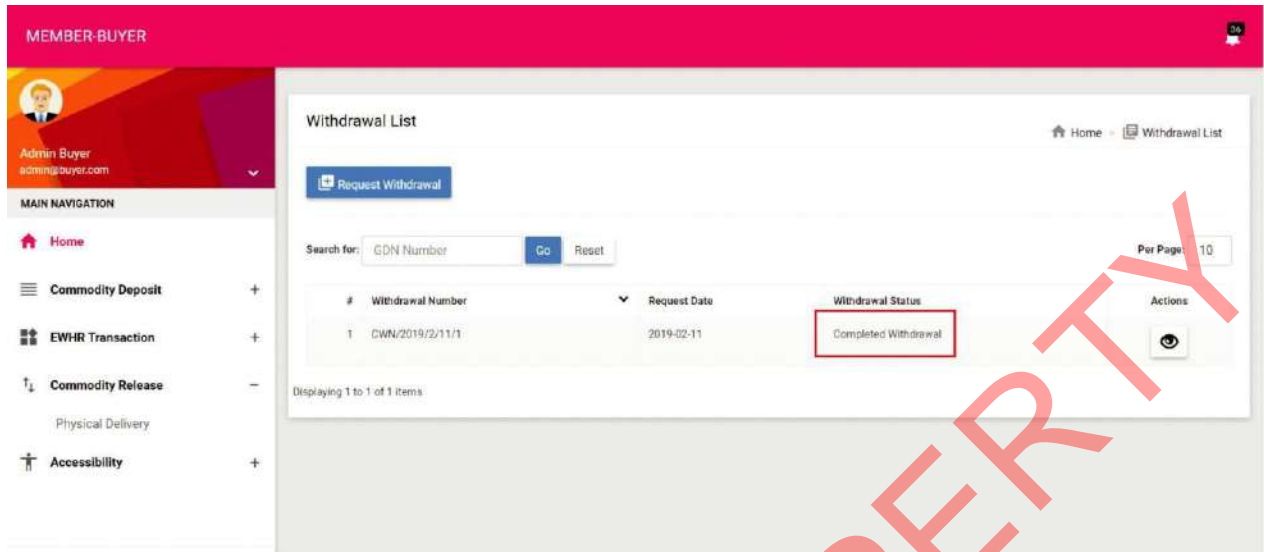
MEMBER-BUYER

Admin Buyer
admin@buyer.com

MAIN NAVIGATION

Home

Commodity Deposit +

EWHR Transaction +

Commodity Release −

Physical Delivery

Accessibility +

Withdrawal List

Home › Withdrawal List

Request Withdrawal

Search for: GDN Number Go Reset

Per Page 10

| # | Withdrawal Number | Request Date | Withdrawal Status | Actions |
|---|---|---|---|---|
| 1 | CWN/2019/2/11/1 | 2019-02-11 | Completed Withdrawal | |

Displaying 1 to 1 of 1 items

PERTY